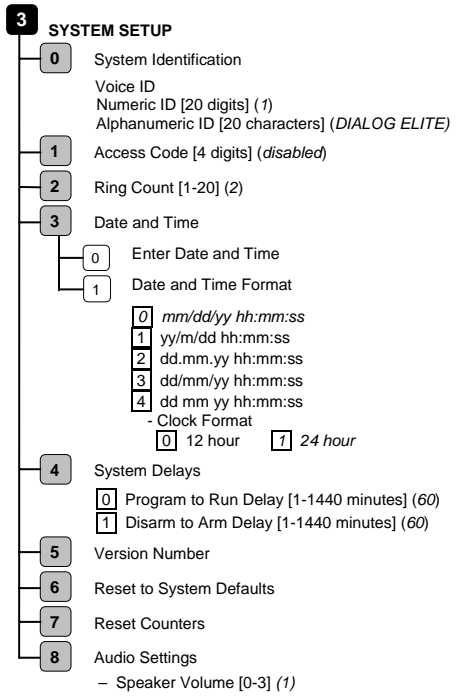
3 SYSTEM SETUP

0 System Identification

Voice ID
Numeric ID [20 digits] (1)
Alphanumeric ID [20 characters] (DIALOG ELITE)

1 Access Code [4 digits] (disabled)

2 Ring Count [1-20] (2)

3 Date and Time

0 Enter Date and Time

1 Date and Time Format

0 mm/dd/yy hh:mm:ss
1 yy/m/dd hh:mm:ss
2 dd.mm.yy hh:mm:ss
3 dd/mm/yy hh:mm:ss
4 dd mm yy hh:mm:ss
- Clock Format
0 12 hour 1 24 hour

4 System Delays

0 Program to Run Delay [1-1440 minutes] (60)
1 Disarm to Arm Delay [1-1440 minutes] (60)

5 Version Number

6 Reset to System Defaults

7 Reset Counters

8 Audio Settings

– Speaker Volume [0-3] (1)